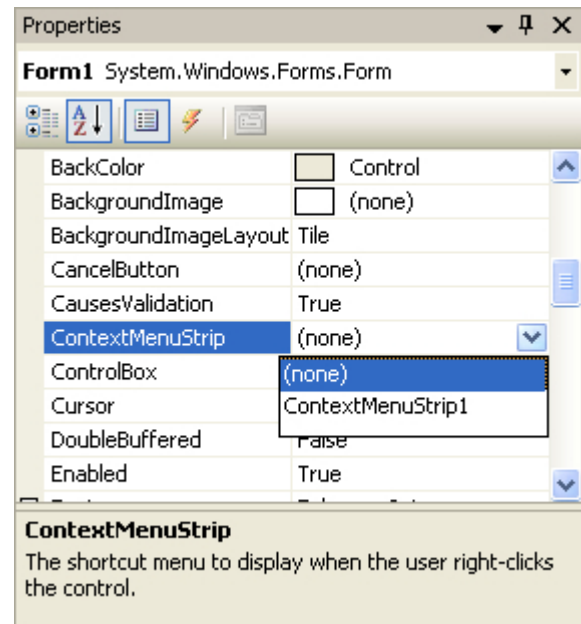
Properties

Form1 System.Windows.Forms.Form

| | |
|---|---|
| BackColor | Control |
| BackgroundImage | (none) |
| BackgroundImageLayout | Tile |
| CancelButton | (none) |
| CausesValidation | True |
| ContextMenuStrip | (none) |
| ControlBox | (none) |
| Cursor | ContextMenuStrip1 |
| DoubleBuffered | False |
| Enabled | True |

ContextMenuStrip
The shortcut menu to display when the user right-clicks the control.